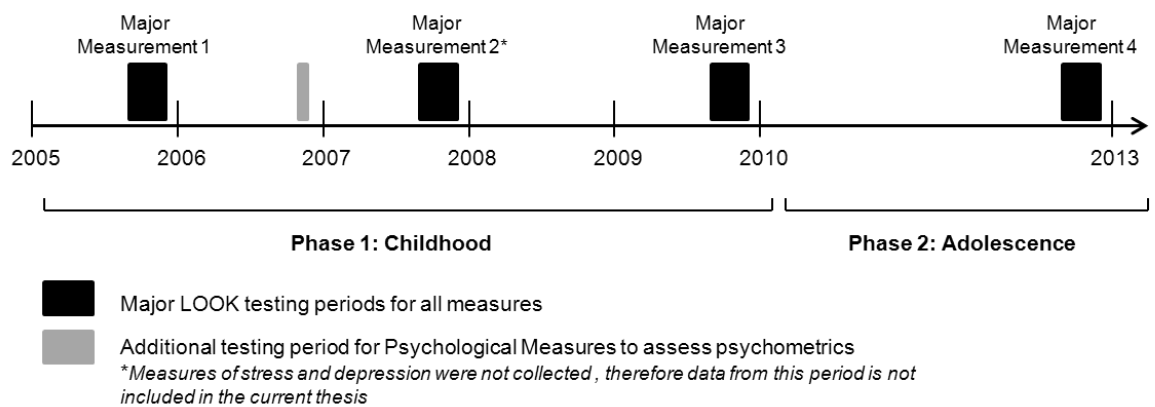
Major Measurement 1

Major Measurement 2*

Major Measurement 3

Major Measurement 4

2005 2006 2007 2008 2009 2010 2013

Phase 1: Childhood

Phase 2: Adolescence

Major LOOK testing periods for all measures

Additional testing period for Psychological Measures to assess psychometrics
*Measures of stress and depression were not collected , therefore data from this period is not included in the current thesis